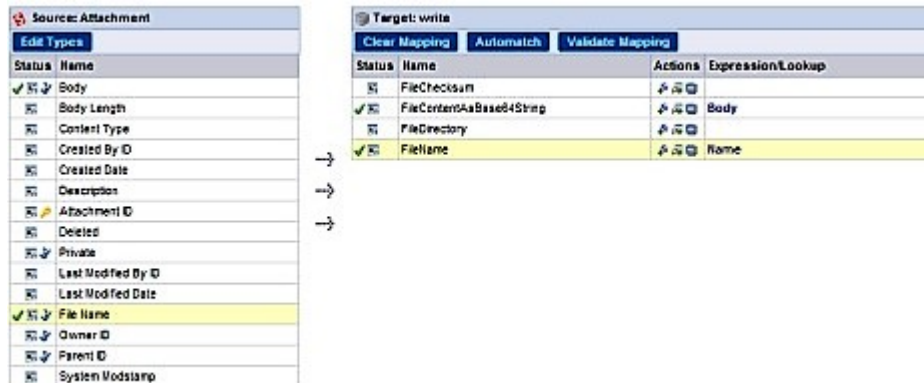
Source: Attachment

Edit Types

| Status | Name |
|---|---|
| | Body |
| | Body Length |
| | Content Type |
| | Created By ID |
| | Created Date |
| | Description |
| | Attachment ID |
| | Deleted |
| | Private |
| | Last Modified By ID |
| | Last Modified Date |
| | File Name |
| | Owner ID |
| | Parent ID |
| | System Modstamp |

Target: write

Clear Mapping | Automatch | Validate Mapping

| Status | Name | Actions | Expression/Lookup |
|---|---|---|---|
| | FileChecksum | | |
| | FileContentAsBase64String | | Body |
| | FileDirectory | | |
| | FileName | | Name |